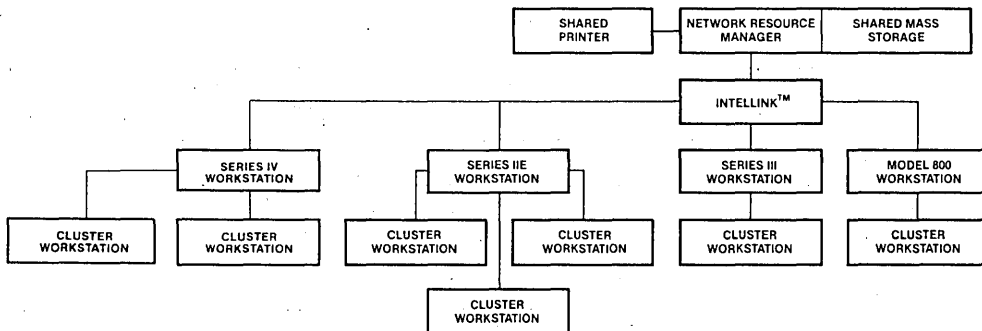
SHARED PRINTER

NETWORK RESOURCE MANAGER

SHARED MASS STORAGE

INTELLINK$^{TM}$

SERIES IV WORKSTATION

SERIES IIE WORKSTATION

SERIES III WORKSTATION

MODEL 800 WORKSTATION

CLUSTER WORKSTATION

CLUSTER WORKSTATION

CLUSTER WORKSTATION

CLUSTER WORKSTATION

CLUSTER WORKSTATION

CLUSTER WORKSTATION

CLUSTER WORKSTATION